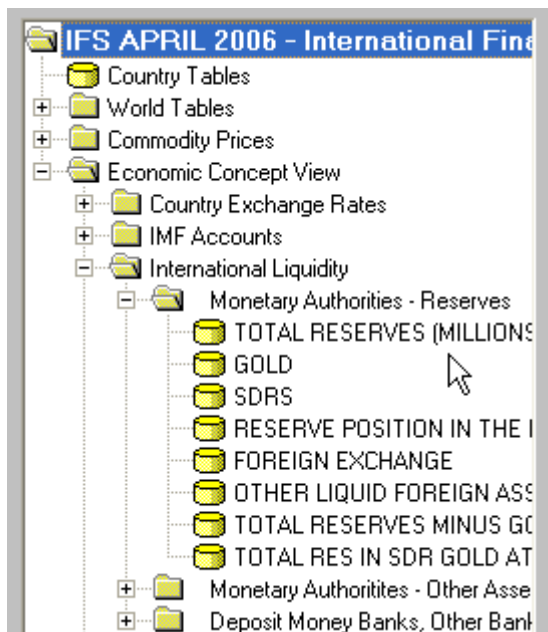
IFS APRIL 2006 - International Fina
Country Tables
World Tables
Commodity Prices
Economic Concept View
Country Exchange Rates
IMF Accounts
International Liquidity
Monetary Authorities - Reserves
TOTAL RESERVES (MILLIONS
GOLD
SDRS
RESERVE POSITION IN THE I
FOREIGN EXCHANGE
OTHER LIQUID FOREIGN ASS
TOTAL RESERVES MINUS GO
TOTAL RES IN SDR GOLD AT
Monetary Authoritites - Other Asse
Deposit Money Banks, Other Bank